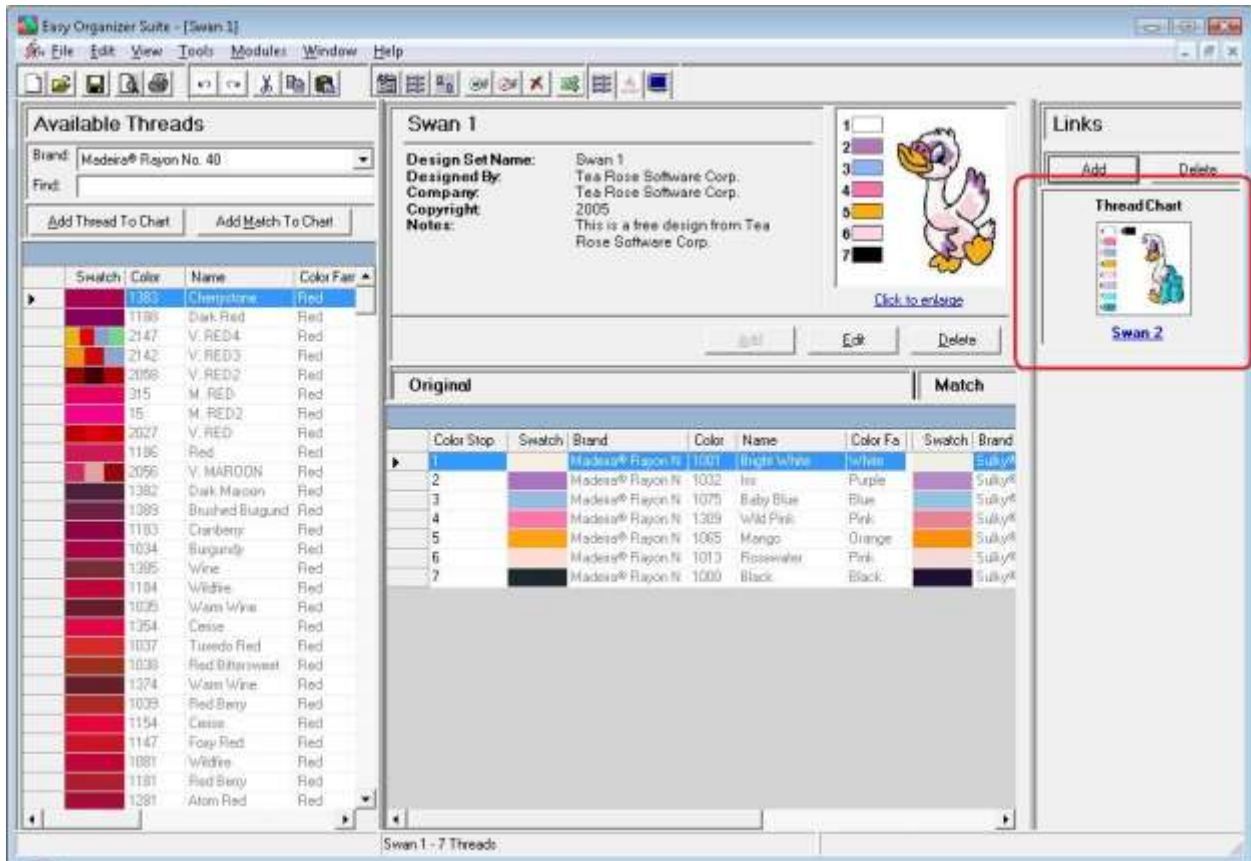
Easy Organizer Suite - [Swan 1]

File Edit View Tools Modules Window Help

Available Threads

Brand: Madeira® Rayon No. 40

Find:

Add Thread To Chart | Add Match To Chart

| | Swatch | Color | Name | Color Fam |
|---|---|---|---|---|
| ▸ | | 1383 | Cherrystone | Red |
| | | 1188 | Dark Red | Red |
| | | 2147 | V. RED4 | Red |
| | | 2142 | V. RED3 | Red |
| | | 2058 | V. RED2 | Red |
| | | 315 | M. RED | Red |
| | | 15 | M. RED2 | Red |
| | | 2027 | V. RED | Red |
| | | 1186 | Red | Red |
| | | 2056 | V. MAROON | Red |
| | | 1382 | Dark Maroon | Red |
| | | 1389 | Brushed Burgund | Red |
| | | 1183 | Cranberry | Red |
| | | 1034 | Burgundy | Red |
| | | 1385 | Wine | Red |
| | | 1184 | Wildfire | Red |
| | | 1035 | Warm Wine | Red |
| | | 1354 | Cerise | Red |
| | | 1037 | Tuxedo Red | Red |
| | | 1038 | Red Bittersweet | Red |
| | | 1374 | Warm Wine | Red |
| | | 1039 | Red Berry | Red |
| | | 1154 | Cerise | Red |
| | | 1147 | Foxy Red | Red |
| | | 1081 | Wildfire | Red |
| | | 1181 | Red Berry | Red |
| | | 1281 | Atom Red | Red |

Swan 1

Design Set Name: Swan 1
Designed By: Tea Rose Software Corp.
Company: Tea Rose Software Corp.
Copyright: 2005
Notes: This is a free design from Tea Rose Software Corp.

1
2
3
4
5
6
7

Click to enlarge

Add | Edit | Delete

Original | Match

| | Color Stop | Swatch | Brand | Color | Name | Color Fa | Swatch | Brand |
|---|---|---|---|---|---|---|---|---|
| ▸ | 1 | | Madeira® Rayon N | 1001 | Bright White | White | | Sulky® |
| | 2 | | Madeira® Rayon N | 1032 | Iris | Purple | | Sulky® |
| | 3 | | Madeira® Rayon N | 1075 | Baby Blue | Blue | | Sulky® |
| | 4 | | Madeira® Rayon N | 1309 | Wild Pink | Pink | | Sulky® |
| | 5 | | Madeira® Rayon N | 1065 | Mango | Orange | | Sulky® |
| | 6 | | Madeira® Rayon N | 1013 | Rosewater | Pink | | Sulky® |
| | 7 | | Madeira® Rayon N | 1000 | Black | Black | | Sulky® |

Links

Add | Delete

Thread Chart

Swan 2

Swan 1 - 7 Threads